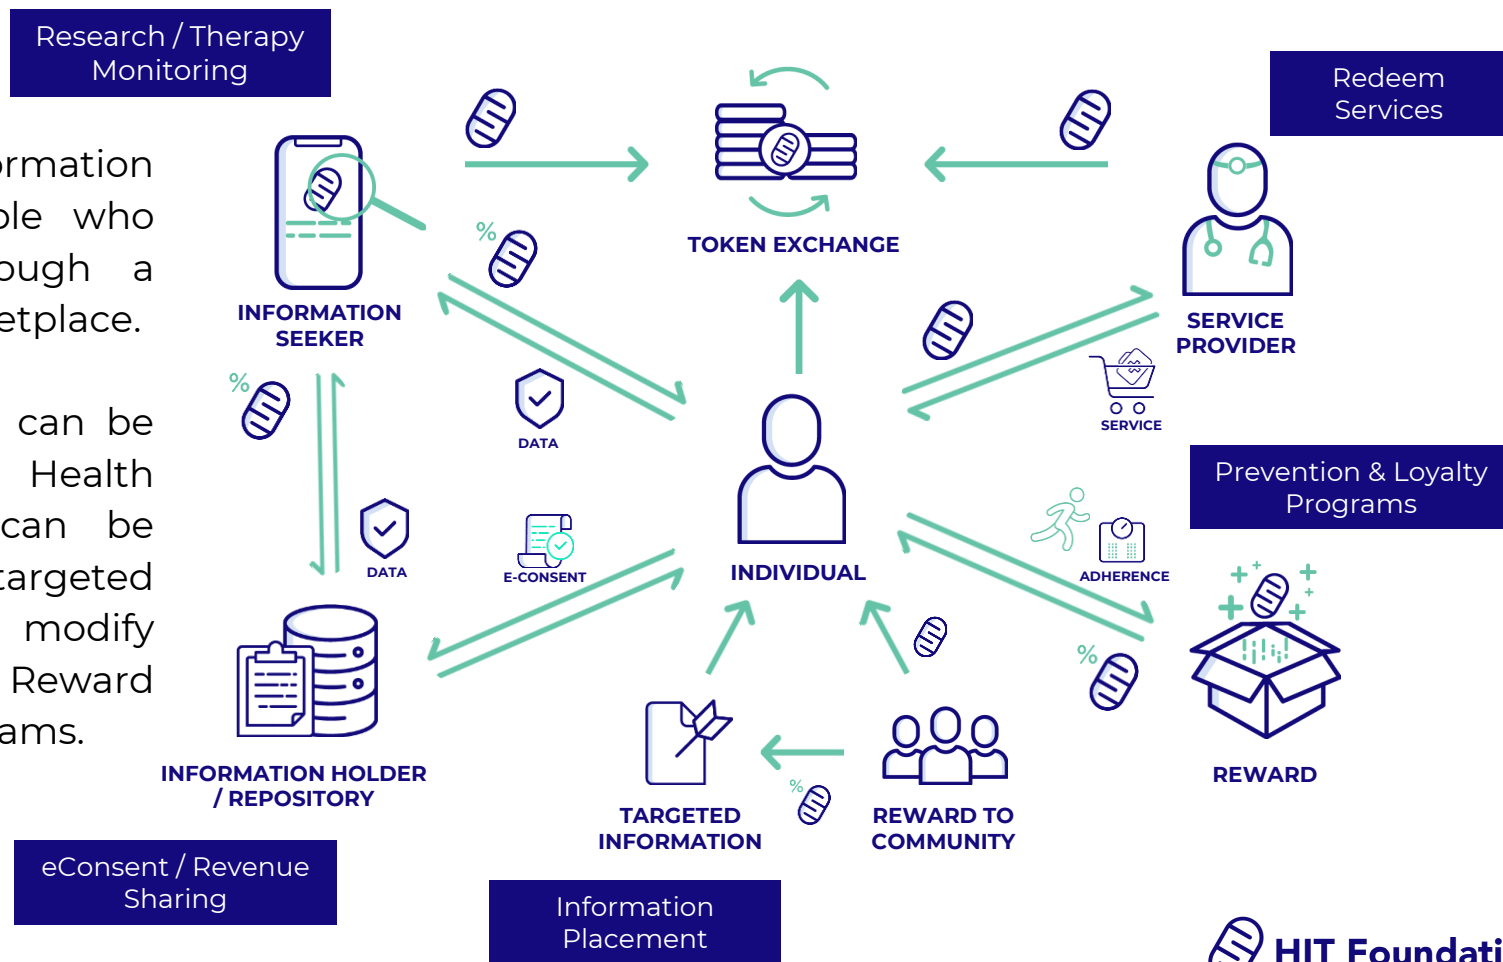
Research / Therapy Monitoring

rmation ple who ough a etplace.

can be Health can be targeted modify Reward ams.

Redeem Services

TOKEN EXCHANGE

%

INFORMATION SEEKER

%

DATA

DATA

E-CONSENT

SERVICE PROVIDER

SERVICE

INDIVIDUAL

Prevention & Loyalty Programs

ADHERENCE

%

INFORMATION HOLDER / REPOSITORY

TARGETED INFORMATION

%

REWARD TO COMMUNITY

REWARD

eConsent / Revenue Sharing

Information Placement

HIT Foundati